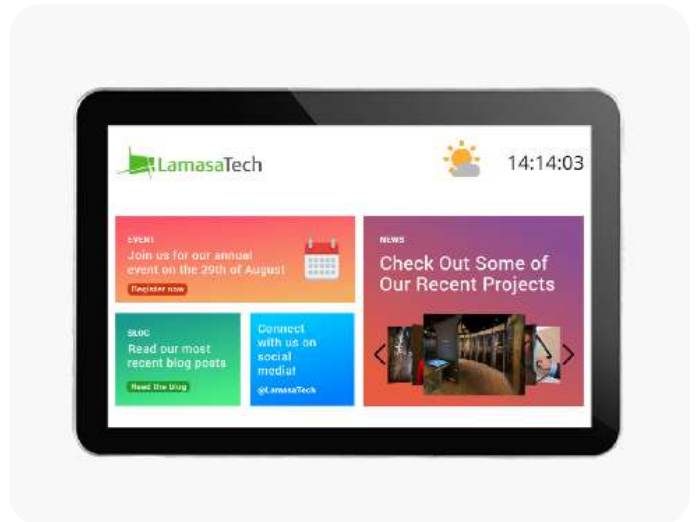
LamasaTech

14:14:03

EVENT
Join us for our annual event on the 29th of August
Register now

NEWS
Check Out Some of Our Recent Projects

BLOG
Read our most recent blog posts
Read the blog

Connect with us on social media!
@LamasaTech